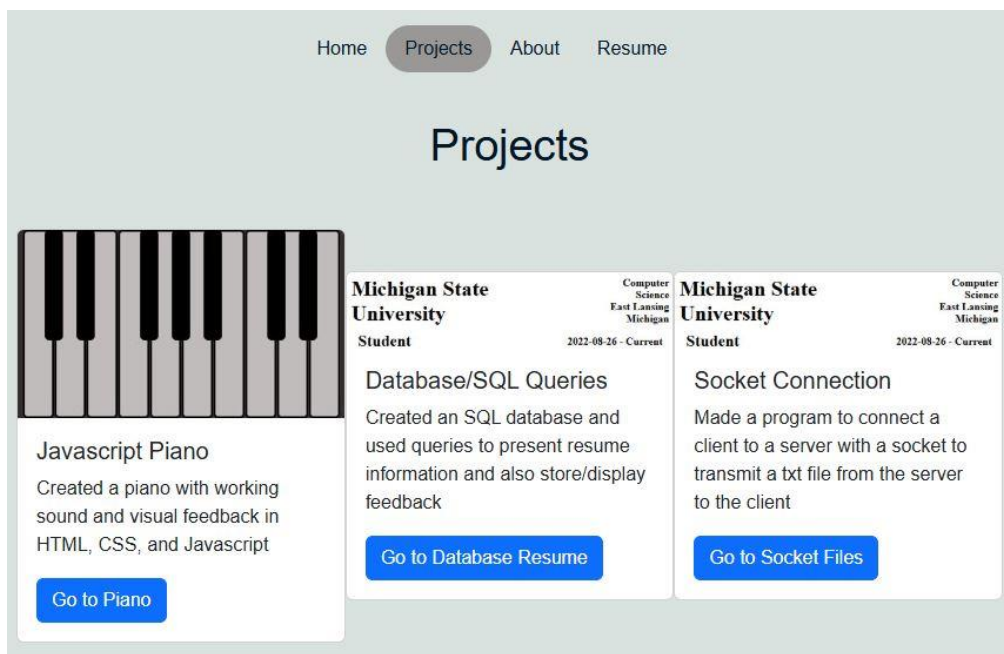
Home Projects About Resume

Projects

Javascript Piano

Created a piano with working sound and visual feedback in HTML, CSS, and Javascript

Go to Piano

Michigan State University

Computer Science East Lansing Michigan

Student 2022-08-26 - Current

Database/SQL Queries

Created an SQL database and used queries to present resume information and also store/display feedback

Go to Database Resume

Michigan State University

Computer Science East Lansing Michigan

Student 2022-08-26 - Current

Socket Connection

Made a program to connect a client to a server with a socket to transmit a txt file from the server to the client

Go to Socket Files